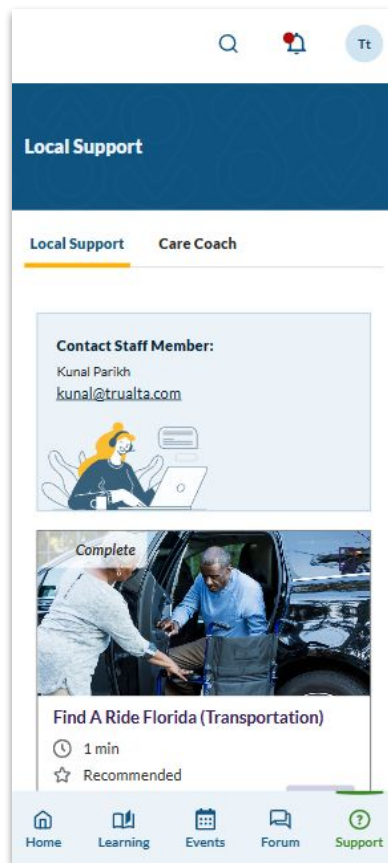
Tt

Local Support

Local Support

Care Coach

Contact Staff Member:

Kunal Parikh

kunal@trualta.com

Complete

Find A Ride Florida (Transportation)

1 min

Recommended

Home

Learning

Events

Forum

Support